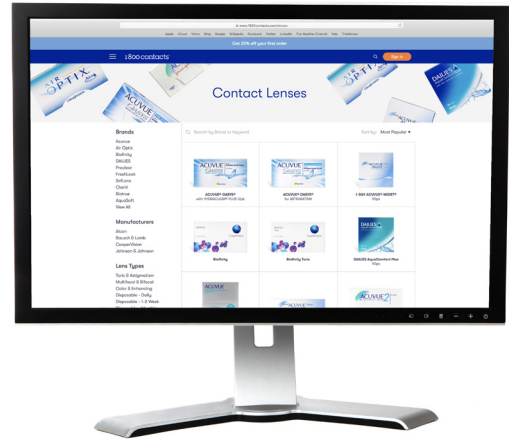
www.1800contacts.com

Apple iCloud Yahoo Bing Google Wikipedia Facebook Twitter LinkedIn The Weather Channel Yelp TripAdvisor

Get 20% off your first order

1800 contacts

Sign In

AIR OPTIX

ACUVUE

DAILIES

Contact Lenses

Brands
Acuvue
Air Optix
Biofinity
DAILIES
Proclear
Freshlook
SofLens
Clariti
Biotrue
AquaSoft
View All

Manufacturers
Alcon
Bausch & Lomb
CooperVision
Johnson & Johnson

Lens Types
Toric & Astigmatism
Multifocal & Bifocal
Color & Enhancing
Disposable - Daily
Disposable - 1-2 Week

Search by Brand or Keyword

Sort by: Most Popular

ACUVUE OASYS®
with HYDRACLEAR® PLUS 12pk

ACUVUE OASYS®
for ASTIGMATISM

1-DAY ACUVUE® MOIST®
30pk

Biofinity

Biofinity Toric

DAILIES AquaComfort Plus
90pk

ACUVUE

ACUVUE 2